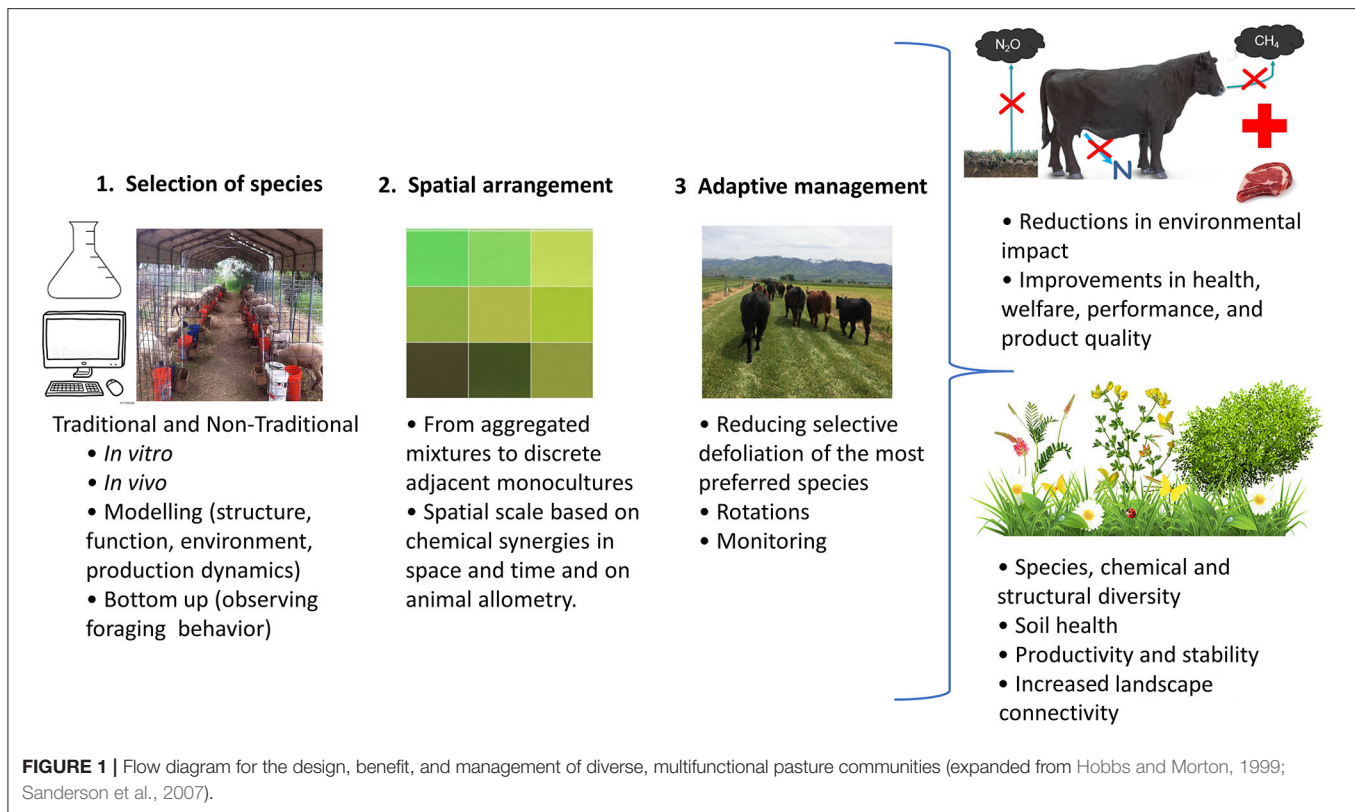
$N_2O$

$CH_4$

N

1. Selection of species

Traditional and Non-Traditional
• *In vitro*
• *In vivo*
• Modelling (structure, function, environment, production dynamics)
• Bottom up (observing foraging behavior)

2. Spatial arrangement

• From aggregated mixtures to discrete adjacent monocultures
• Spatial scale based on chemical synergies in space and time and on animal allometry.

3 Adaptive management

• Reducing selective defoliation of the most preferred species
• Rotations
• Monitoring

• Reductions in environmental impact
• Improvements in health, welfare, performance, and product quality

• Species, chemical and structural diversity
• Soil health
• Productivity and stability
• Increased landscape connectivity

**FIGURE 1 |** Flow diagram for the design, benefit, and management of diverse, multifunctional pasture communities (expanded from Hobbs and Morton, 1999; Sanderson et al., 2007).